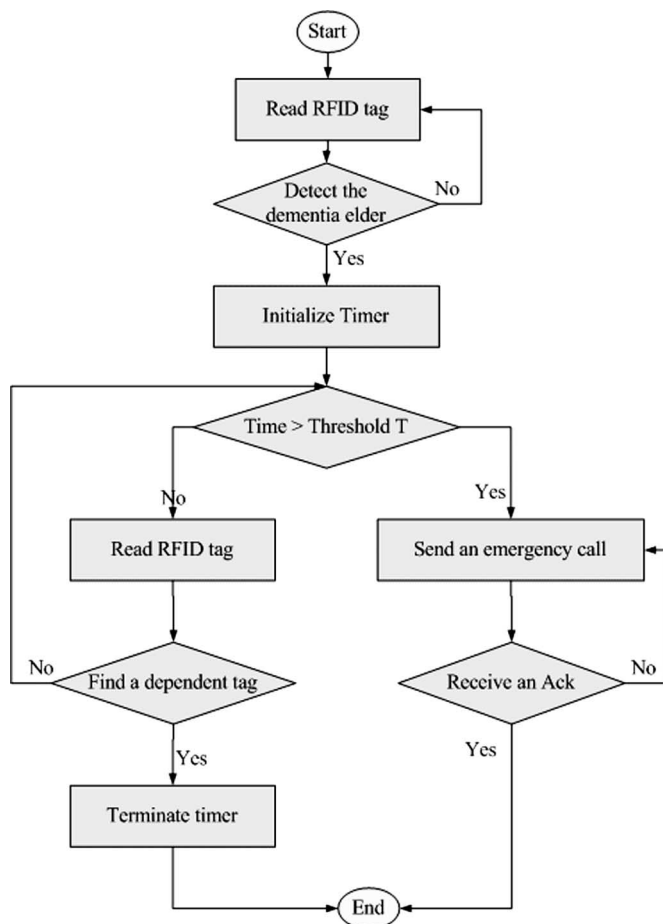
Start

Read RFID tag

Detect the dementia elder

No

Yes

Initialize Timer

Time > Threshold T

No

Yes

Read RFID tag

Send an emergency call

No

Find a dependent tag

Receive an Ack

No

Yes

Yes

Terminate timer

End